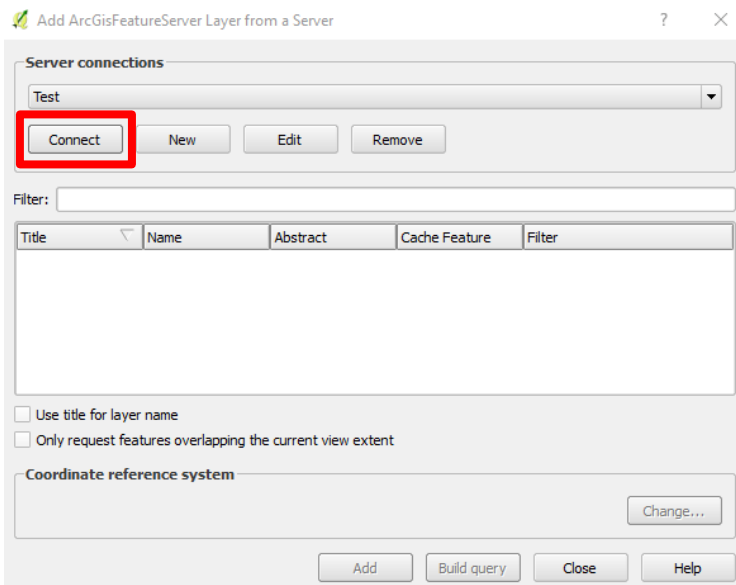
Add ArcGisFeatureServer Layer from a Server ? ×

Server connections

Test

Connect New Edit Remove

Filter:

| Title | Name | Abstract | Cache Feature | Filter |
|---|---|---|---|---|

Use title for layer name

Only request features overlapping the current view extent

Coordinate reference system

Change...

Add Build query Close Help